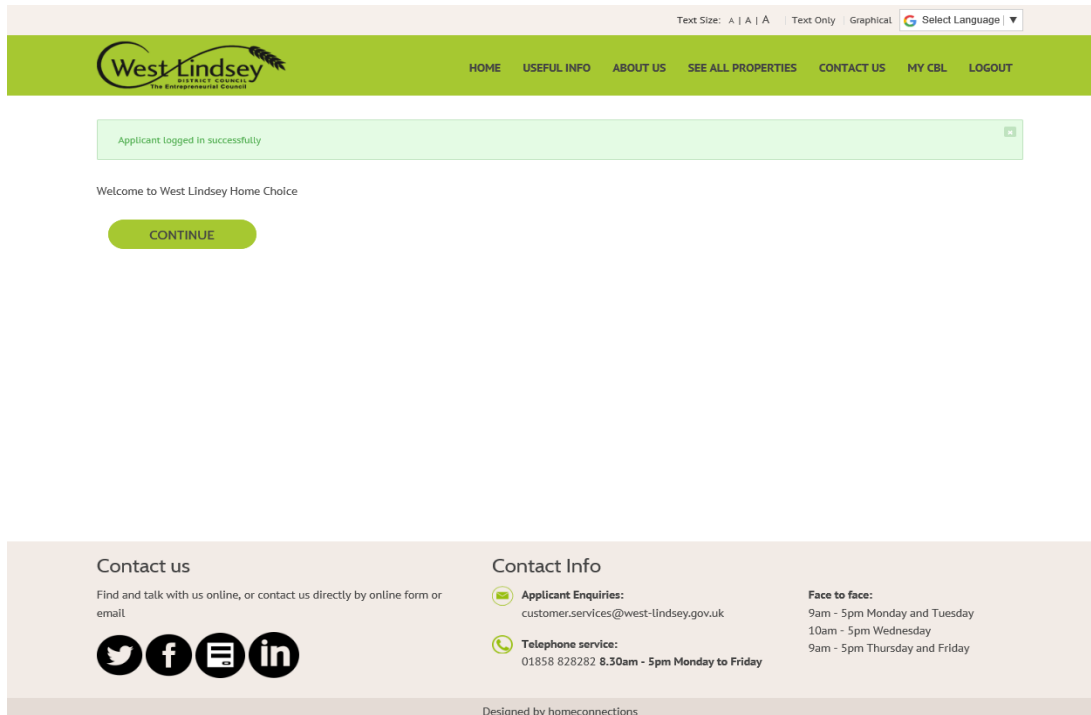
Text Size: A | A | A | Text Only | Graphical | Select Language | ▼

West Lindsey DISTRICT COUNCIL The Entrepreneurial Council

HOME USEFUL INFO ABOUT US SEE ALL PROPERTIES CONTACT US MY CBL LOGOUT

Applicant logged in successfully

Welcome to West Lindsey Home Choice

CONTINUE

Contact us

Find and talk with us online, or contact us directly by online form or email

Contact Info

Applicant Enquiries:
customer.services@west-lindsey.gov.uk

Telephone service:
01858 828282 **8.30am - 5pm Monday to Friday**

Face to face:
9am - 5pm Monday and Tuesday
10am - 5pm Wednesday
9am - 5pm Thursday and Friday

Designed by homeconnections